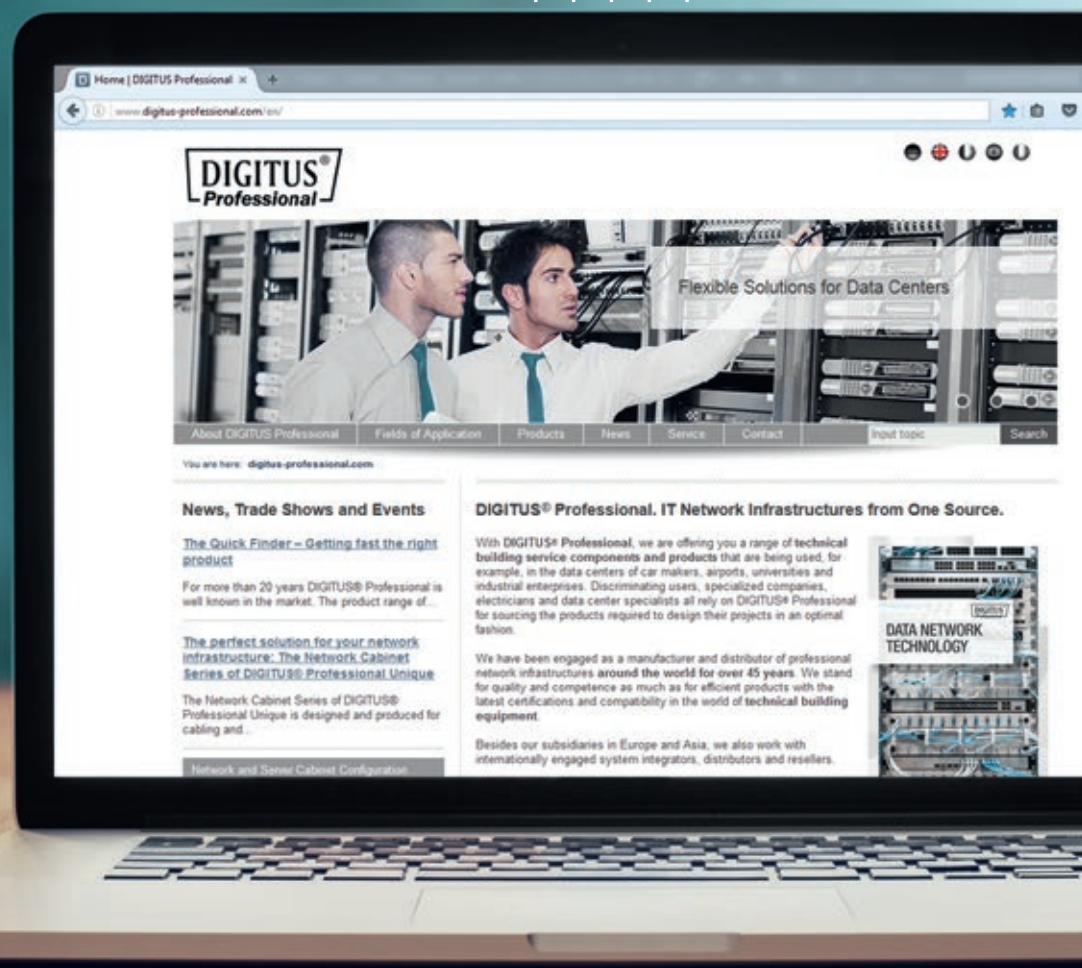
Home | DIGITUS Professional ×

www.digitus-professional.com/en/

DIGITUS® Professional

Flexible Solutions for Data Centers

About DIGITUS Professional | Fields of Application | Products | News | Service | Contact | Input topic | Search

You are here: digitus-professional.com

News, Trade Shows and Events

The Quick Finder – Getting fast the right product

For more than 20 years DIGITUS® Professional is well known in the market. The product range of...

The perfect solution for your network infrastructure: The Network Cabinet Series of DIGITUS® Professional Unique

The Network Cabinet Series of DIGITUS® Professional Unique is designed and produced for cabling and...

Network and Server Cabinet Configuration

DIGITUS® Professional. IT Network Infrastructures from One Source.

With DIGITUS® Professional, we are offering you a range of technical building service components and products that are being used, for example, in the data centers of car makers, airports, universities and industrial enterprises. Discriminating users, specialized companies, electricians and data center specialists all rely on DIGITUS® Professional for sourcing the products required to design their projects in an optimal fashion.

We have been engaged as a manufacturer and distributor of professional network infrastructures around the world for over 45 years. We stand for quality and competence as much as for efficient products with the latest certifications and compatibility in the world of technical building equipment.

Besides our subsidiaries in Europe and Asia, we also work with internationally engaged system integrators, distributors and resellers.

DIGITUS

DATA NETWORK TECHNOLOGY